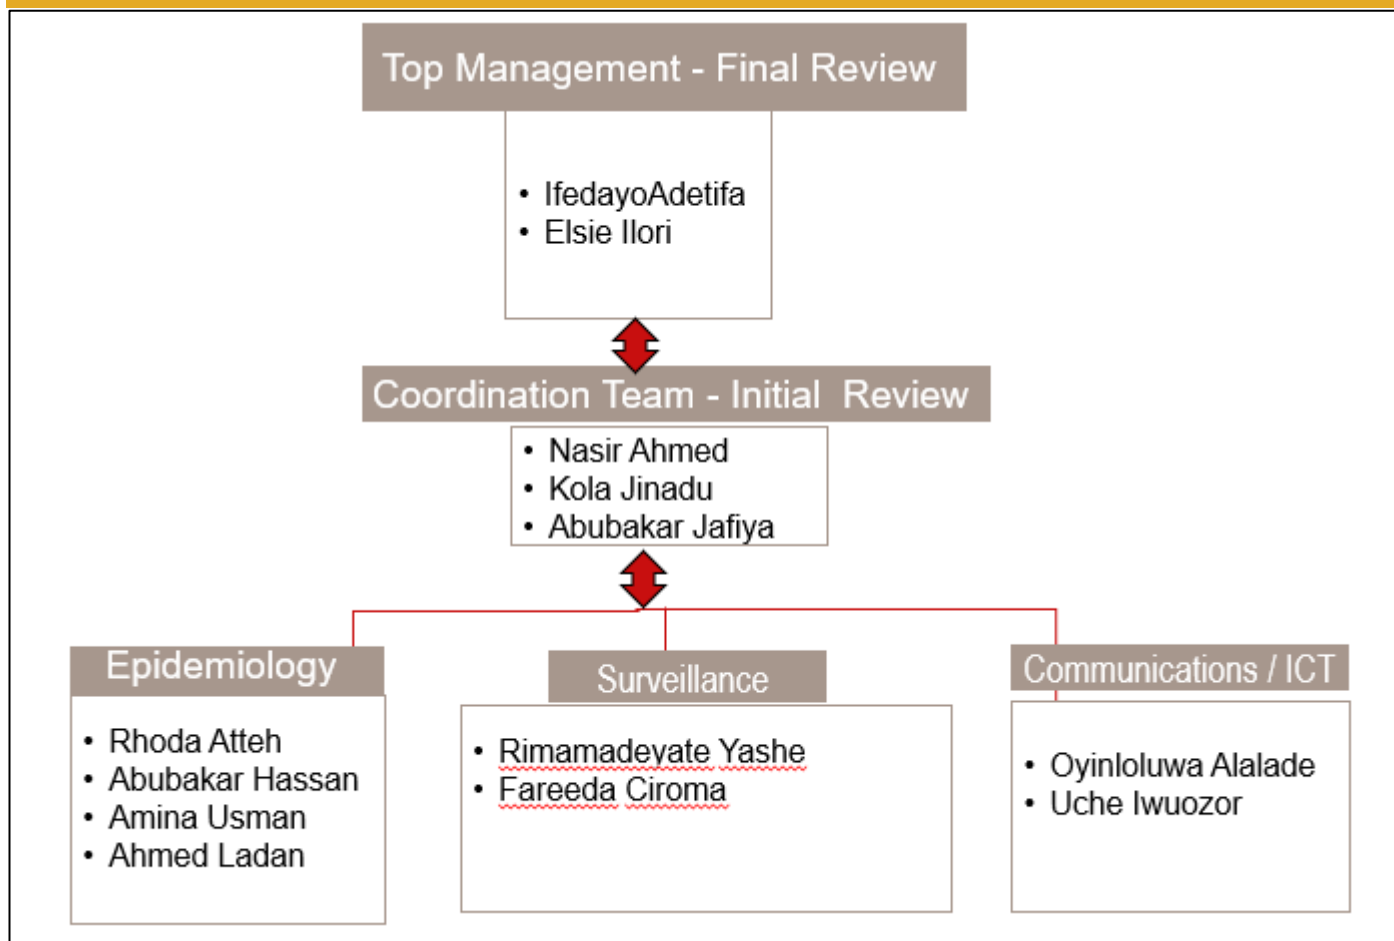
Top Management - Final Review

- IfedayoAdetifa
- Elsie Ilori

Coordination Team - Initial Review

- Nasir Ahmed
- Kola Jinadu
- Abubakar Jafiya

Epidemiology

- Rhoda Atteh
- Abubakar Hassan
- Amina Usman
- Ahmed Ladan

Surveillance

- Rimamadeyate Yashe
- Fareeda Ciroma

Communications / ICT

- Oyinloluwa Alalade
- Uche Iwuozor